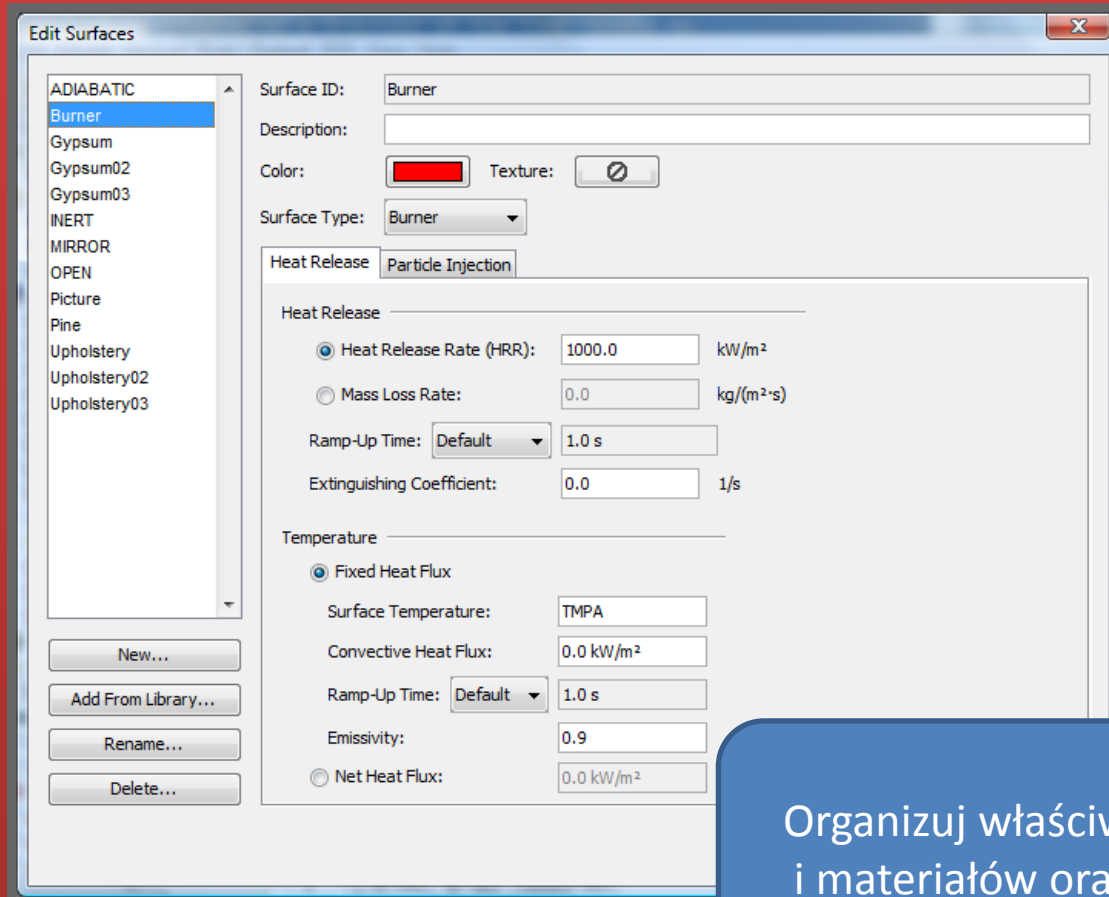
Edit Surfaces

ADIABATIC
Burner
Gypsum
Gypsum02
Gypsum03
INERT
MIRROR
OPEN
Picture
Pine
Upholstery
Upholstery02
Upholstery03

New...
Add From Library...
Rename...
Delete...

Surface ID: Burner
Description:
Color: Texture:
Surface Type: Burner

Heat Release | Particle Injection

Heat Release
Heat Release Rate (HRR): 1000.0 kW/m²
Mass Loss Rate: 0.0 kg/(m²·s)
Ramp-Up Time: Default 1.0 s
Extinguishing Coefficient: 0.0 1/s

Temperature
Fixed Heat Flux
Surface Temperature: TMPA
Convective Heat Flux: 0.0 kW/m²
Ramp-Up Time: Default 1.0 s
Emissivity: 0.9
Net Heat Flux: 0.0 kW/m²

Organizuj właściw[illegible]
i materiałów ora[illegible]